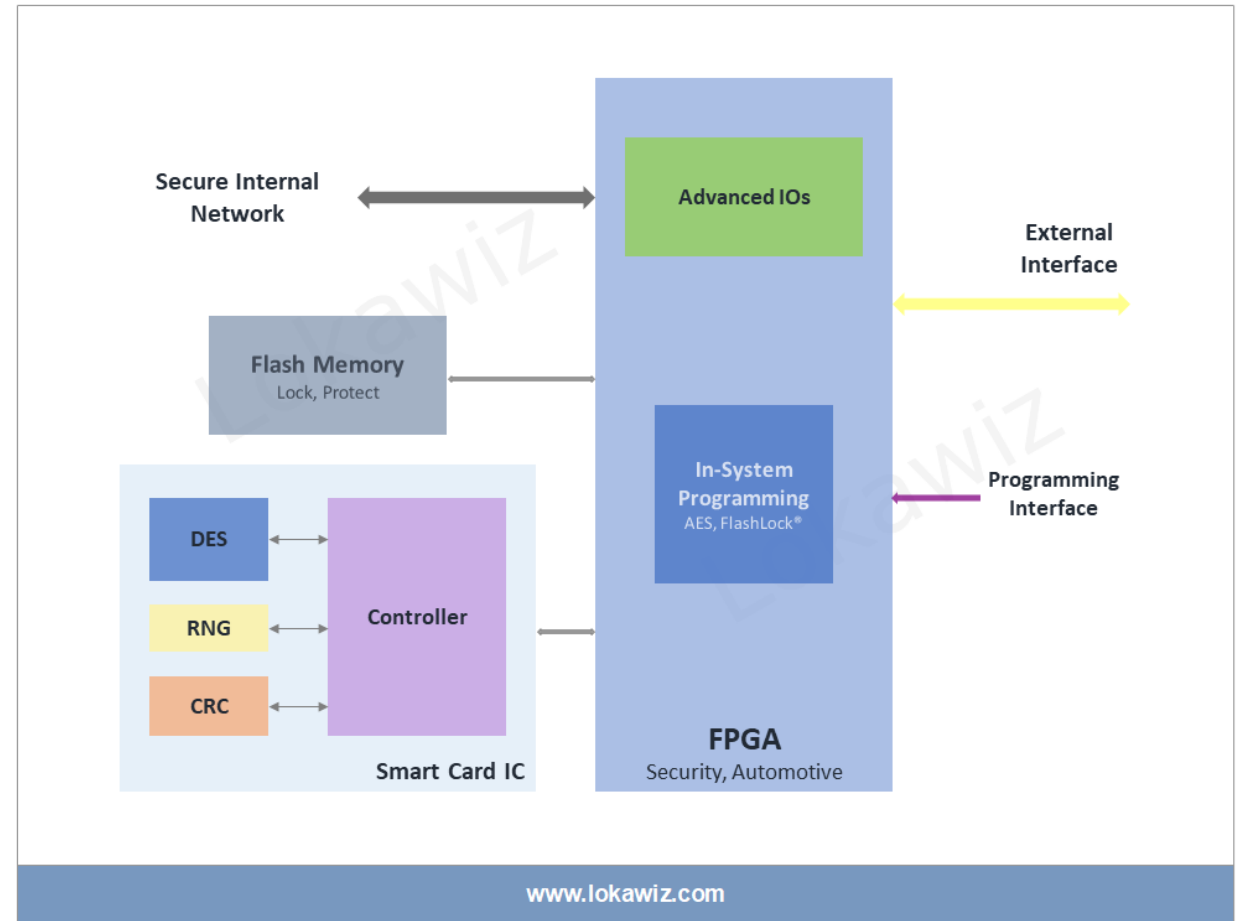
Secure Internal Network

Advanced IOs

External Interface

Flash Memory
Lock, Protect

In-System Programming
AES, FlashLock®

Programming Interface

DES

RNG

CRC

Controller

Smart Card IC

FPGA
Security, Automotive

Lokawiz

Lokawiz

www.lokawiz.com